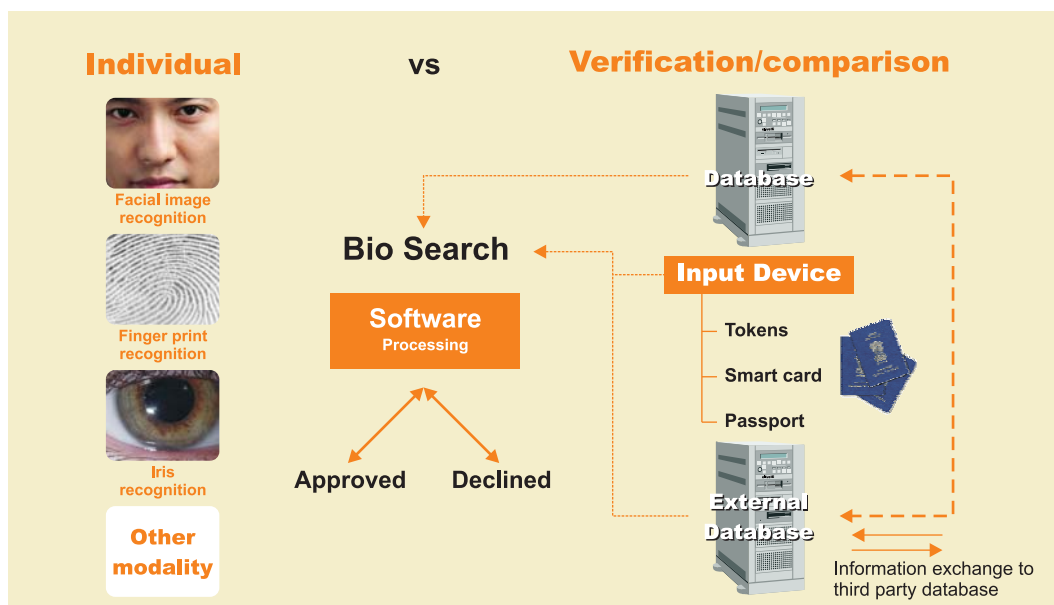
Individual

vs

Verification/comparison

Facial image recognition

Finger print recognition

Iris recognition

Other modality

Database

Bio Search

Input Device

Software
Processing

Tokens

Smart card

Passport

Approved

Declined

External Database

Information exchange to third party database